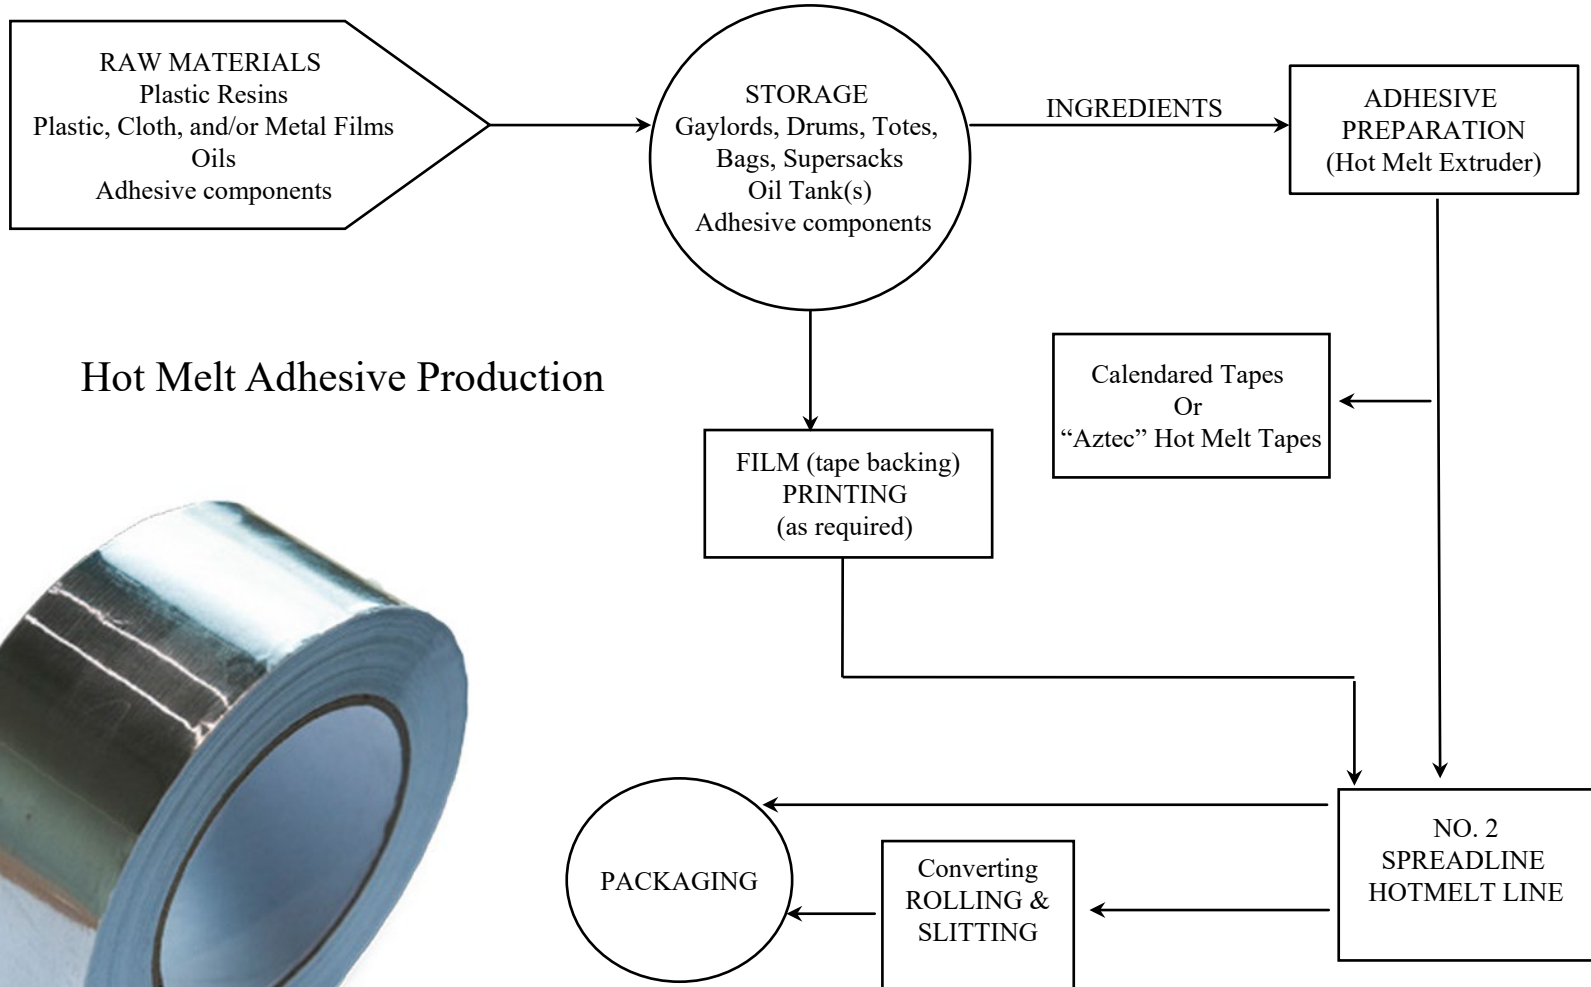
RAW MATERIALS
Plastic Resins
Plastic, Cloth, and/or Metal Films
Oils
Adhesive components

STORAGE
Gaylords, Drums, Totes, Bags, Supersacks
Oil Tank(s)
Adhesive components

INGREDIENTS

ADHESIVE PREPARATION
(Hot Melt Extruder)

Hot Melt Adhesive Production

Calendared Tapes
Or
"Aztec" Hot Melt Tapes

FILM (tape backing)
PRINTING
(as required)

NO. 2
SPREADLINE
HOTMELT LINE

PACKAGING

Converting
ROLLING &
SLITTING